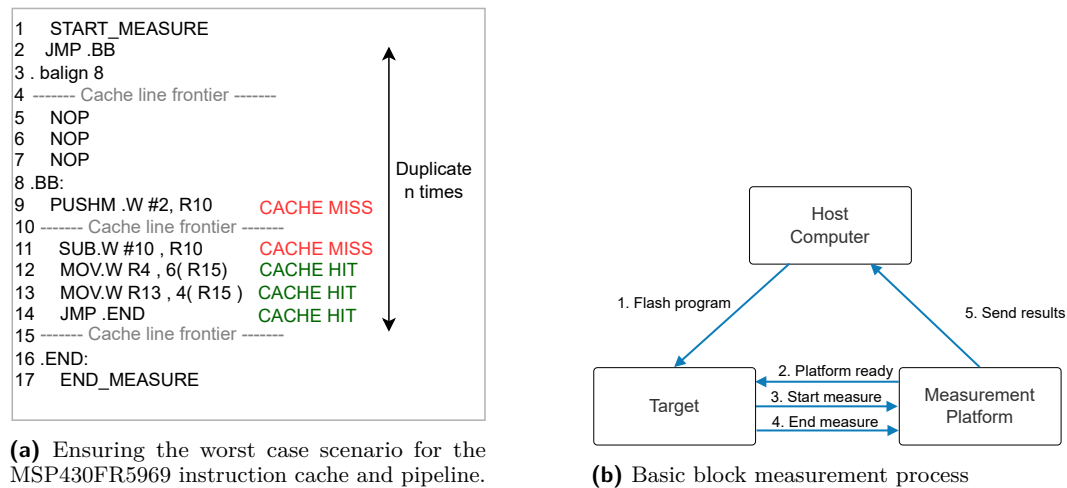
1 START_MEASURE
2 JMP .BB
3 . balign 8
4 ------- Cache line frontier -------
5 NOP
6 NOP
7 NOP
8 .BB:
9 PUSHM .W #2, R10 CACHE MISS
10 ------- Cache line frontier -------
11 SUB.W #10 , R10 CACHE MISS
12 MOV.W R4 , 6( R15) CACHE HIT
13 MOV.W R13 , 4( R15 ) CACHE HIT
14 JMP .END CACHE HIT
15 ------- Cache line frontier -------
16 .END:
17 END_MEASURE

Duplicate n times

**(a)** Ensuring the worst case scenario for the MSP430FR5969 instruction cache and pipeline.

Host Computer

1. Flash program

5. Send results

2. Platform ready

Target

3. Start measure

4. End measure

Measurement Platform

**(b)** Basic block measurement process